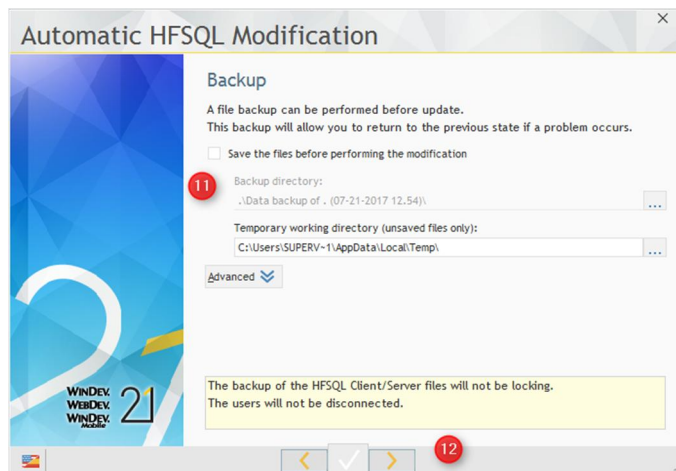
Automatic HFSQL Modification

×

Backup

A file backup can be performed before update.
This backup will allow you to return to the previous state if a problem occurs.

Save the files before performing the modification

11

Backup directory:

.\Data backup of . (07-21-2017 12.54)\

...

Temporary working directory (unsaved files only):

C:\Users\SUPERV~1\AppData\Local\Temp\

...

Advanced

WINDEV.
WEBDEV.
WINDEV. Mobile
21

The backup of the HFSQL Client/Server files will not be locking.
The users will not be disconnected.

12